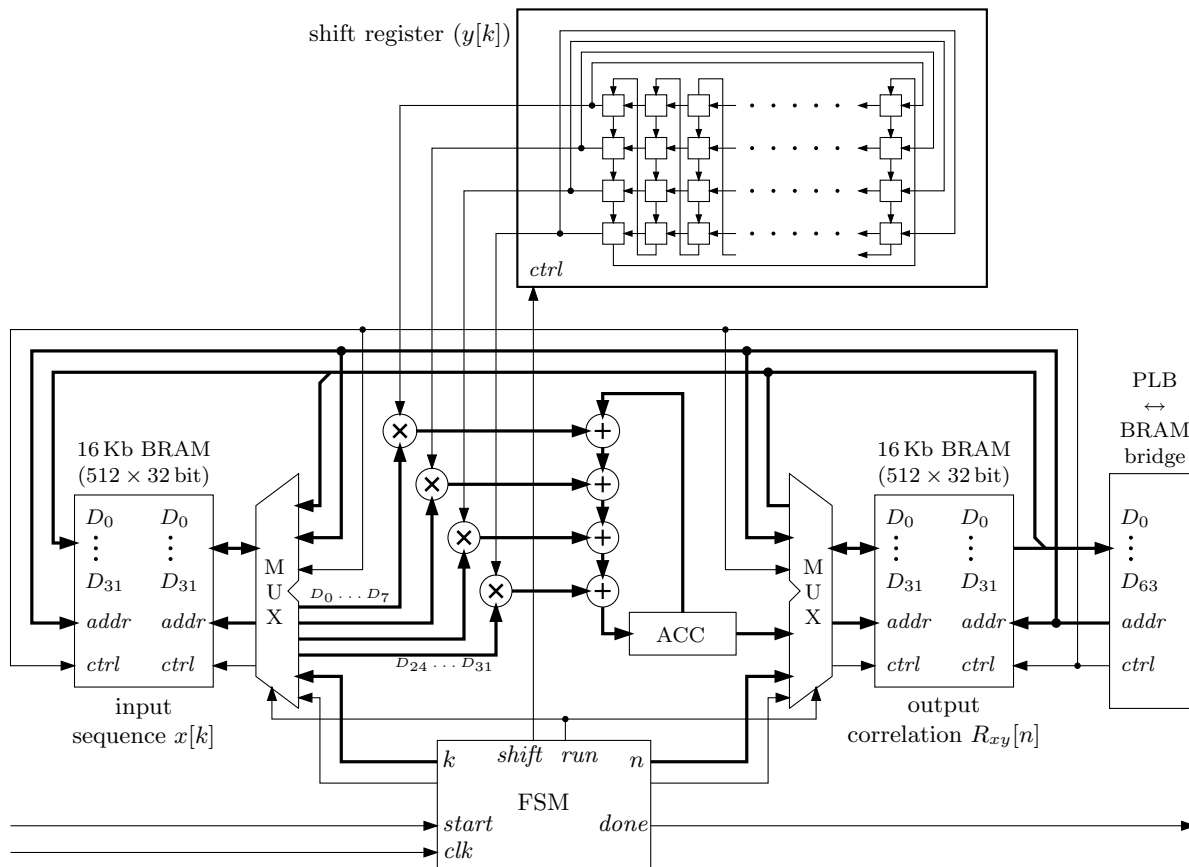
shift register $(y[k])$

$ctrl$

PLB $\leftrightarrow$ BRAM bridge

16 Kb BRAM $(512 \times 32\,\text{bit})$

$D_0$ $D_0$
$D_{31}$ $D_{31}$
$addr$ $addr$
$ctrl$ $ctrl$

M U X

$D_0 \ldots D_7$

$D_{24} \ldots D_{31}$

ACC

16 Kb BRAM $(512 \times 32\,\text{bit})$

M U X

$D_0$ $D_0$
$D_{31}$ $D_{31}$
$addr$ $addr$
$ctrl$ $ctrl$

$D_0$
$D_{63}$
$addr$
$ctrl$

input sequence $x[k]$

output correlation $R_{xy}[n]$

$k$ $shift$ $run$ $n$

FSM

$start$ $done$
$clk$